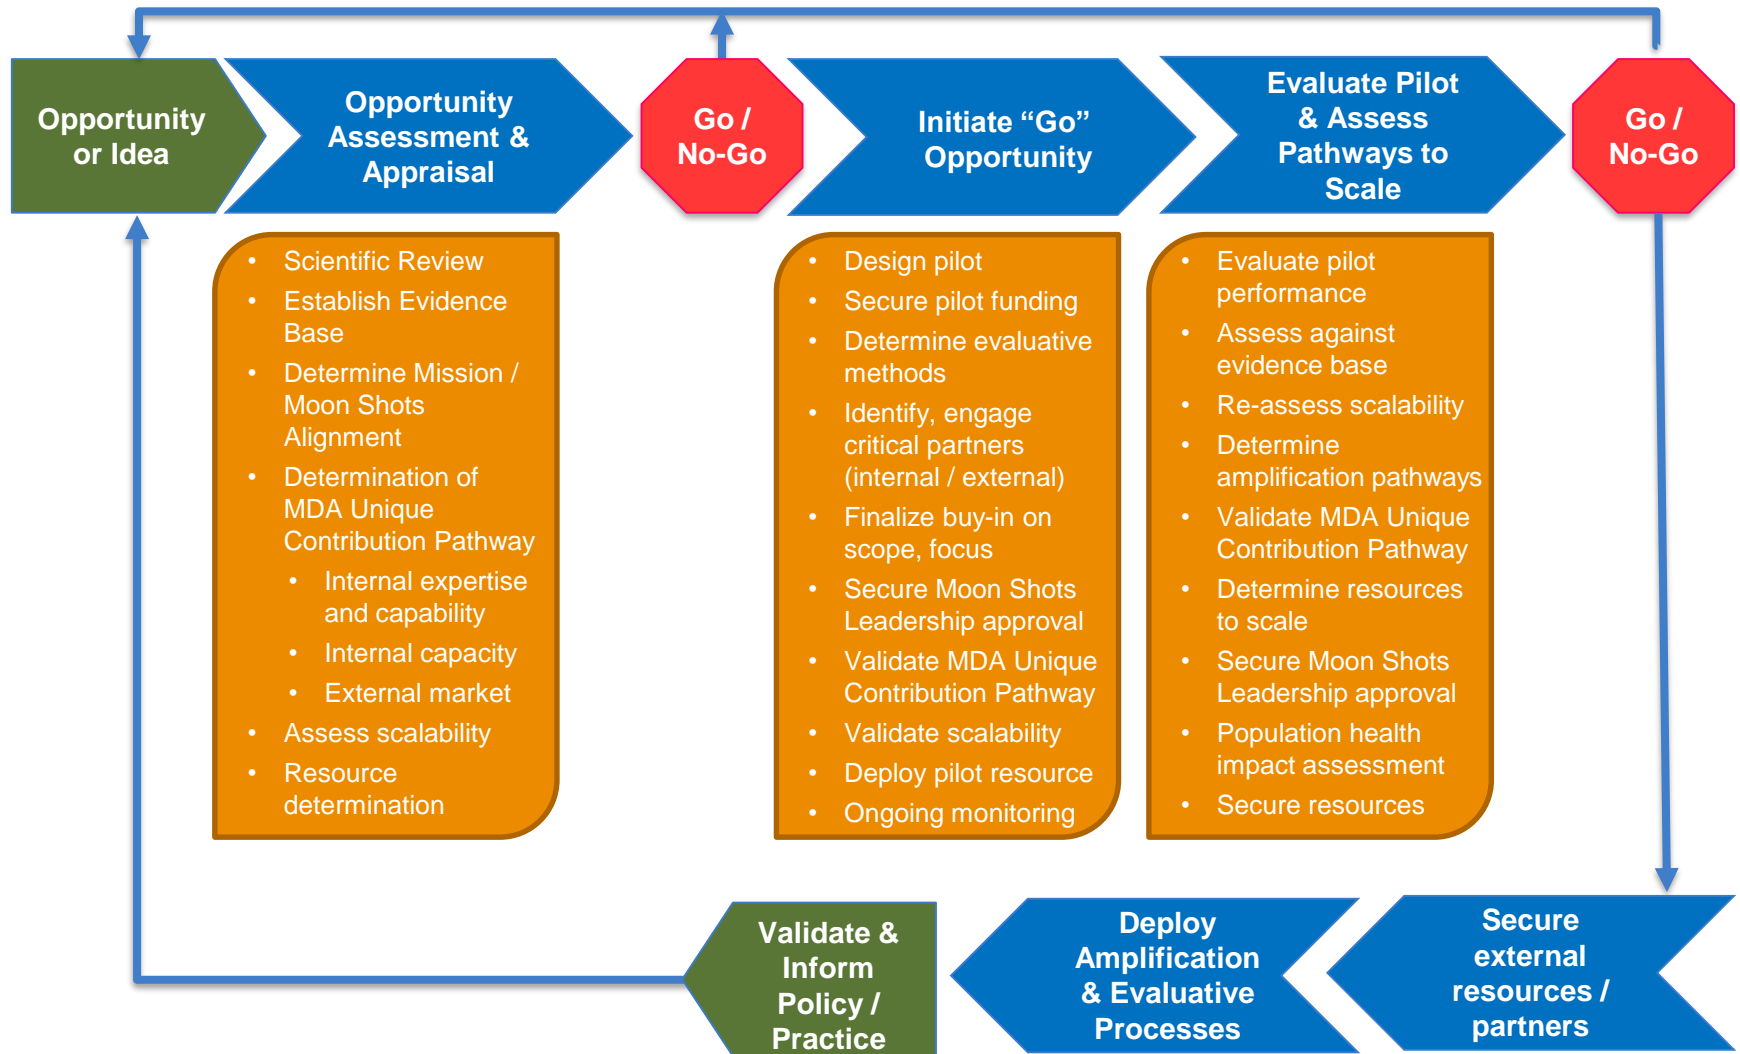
Opportunity or Idea

Opportunity Assessment & Appraisal

Go / No-Go

Initiate “Go” Opportunity

Evaluate Pilot & Assess Pathways to Scale

Go / No-Go

- Scientific Review
- Establish Evidence Base
- Determine Mission / Moon Shots Alignment
- Determination of MDA Unique Contribution Pathway
  - Internal expertise and capability
  - Internal capacity
  - External market
- Assess scalability
- Resource determination

- Design pilot
- Secure pilot funding
- Determine evaluative methods
- Identify, engage critical partners (internal / external)
- Finalize buy-in on scope, focus
- Secure Moon Shots Leadership approval
- Validate MDA Unique Contribution Pathway
- Validate scalability
- Deploy pilot resource
- Ongoing monitoring

- Evaluate pilot performance
- Assess against evidence base
- Re-assess scalability
- Determine amplification pathways
- Validate MDA Unique Contribution Pathway
- Determine resources to scale
- Secure Moon Shots Leadership approval
- Population health impact assessment
- Secure resources

Validate & Inform Policy / Practice

Deploy Amplification & Evaluative Processes

Secure external resources / partners